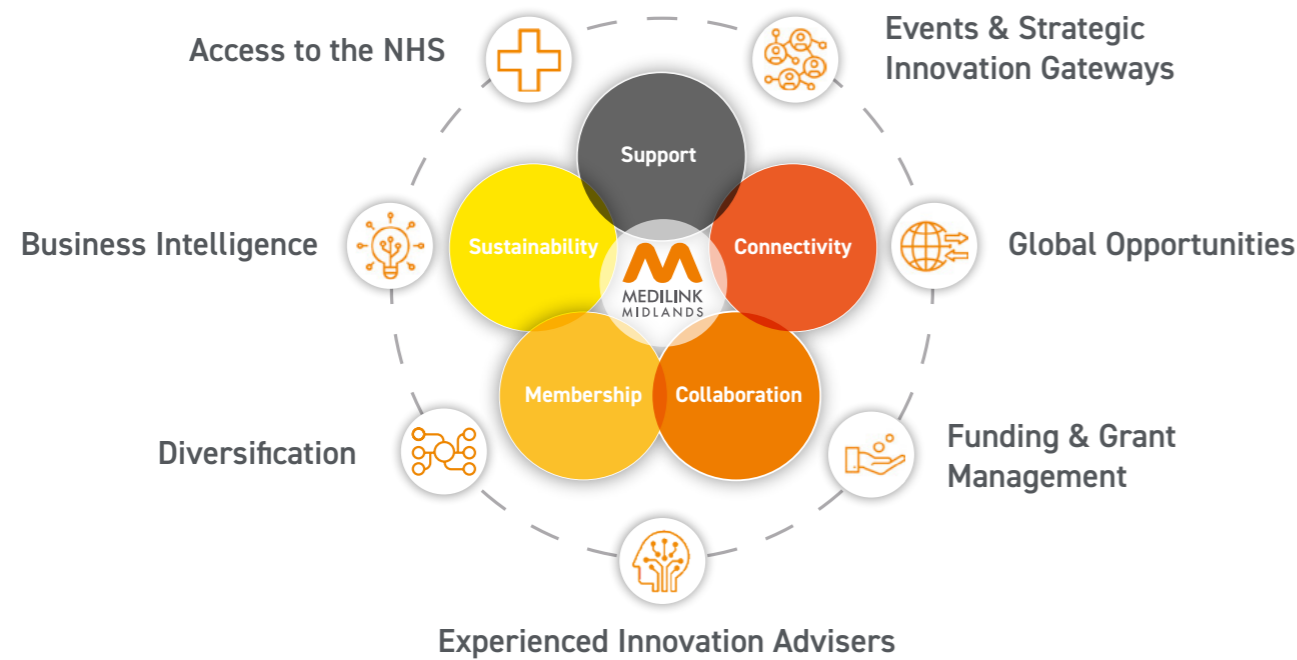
Access to the NHS

Events & Strategic Innovation Gateways

Support

Sustainability

Connectivity

MEDILINK MIDLANDS

Business Intelligence

Global Opportunities

Membership

Collaboration

Diversification

Funding & Grant Management

Experienced Innovation Advisers